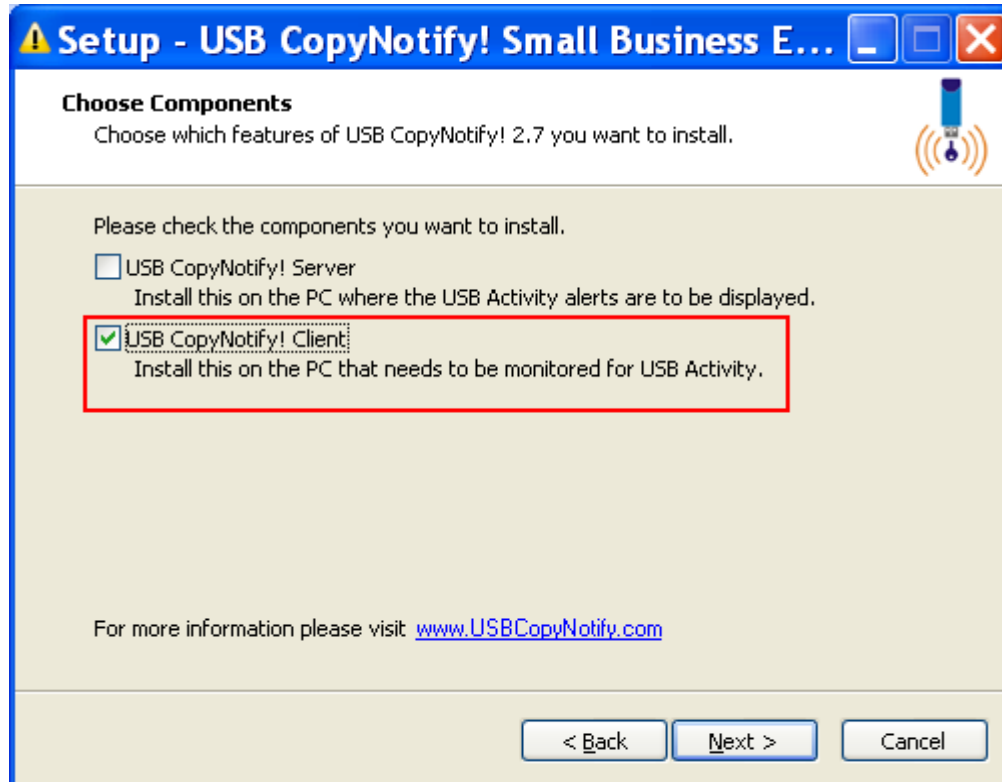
Setup - USB CopyNotify! Small Business E...

Choose Components
Choose which features of USB CopyNotify! 2.7 you want to install.

Please check the components you want to install.

USB CopyNotify! Server
Install this on the PC where the USB Activity alerts are to be displayed.

USB CopyNotify! Client
Install this on the PC that needs to be monitored for USB Activity.

For more information please visit www.USBCopyNotify.com

< Back
Next >
Cancel